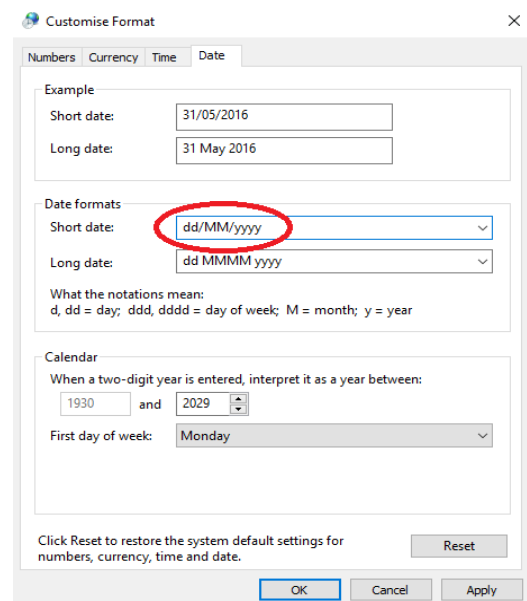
Customise Format

×

Numbers Currency Time Date

Example

Short date: 31/05/2016

Long date: 31 May 2016

Date formats

Short date: dd/MM/yyyy

Long date: dd MMMM yyyy

What the notations mean:
d, dd = day; ddd, dddd = day of week; M = month; y = year

Calendar

When a two-digit year is entered, interpret it as a year between:

1930 and 2029

First day of week: Monday

Click Reset to restore the system default settings for numbers, currency, time and date.

Reset

OK Cancel Apply